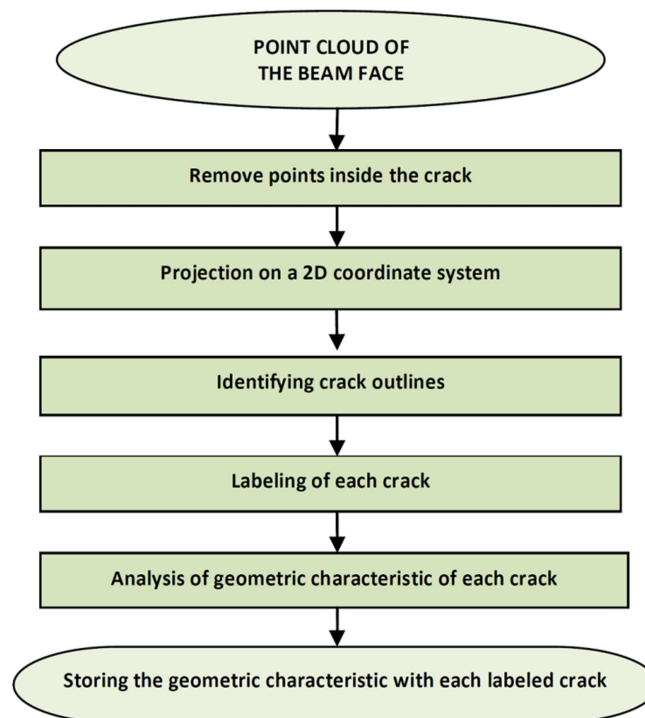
POINT CLOUD OF THE BEAM FACE

Remove points inside the crack

Projection on a 2D coordinate system

Identifying crack outlines

Labeling of each crack

Analysis of geometric characteristic of each crack

Storing the geometric characteristic with each labeled crack